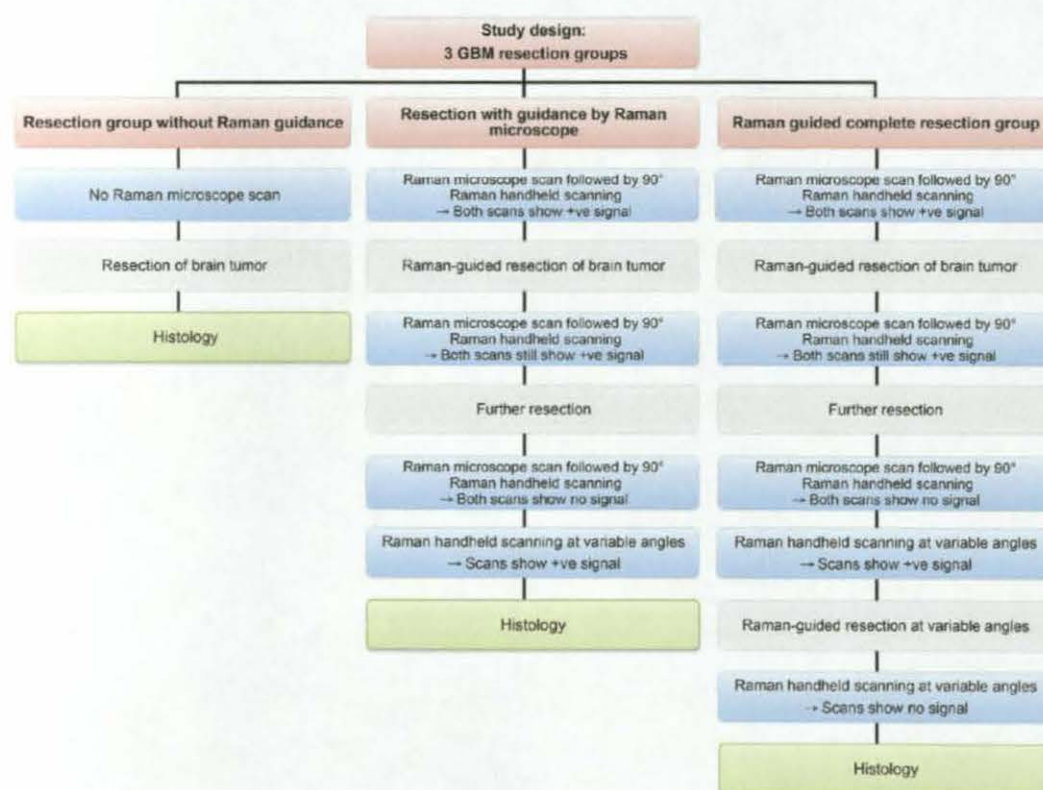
Study design:
3 GBM resection groups

Resection group without Raman guidance

No Raman microscope scan

Resection of brain tumor

Histology

Resection with guidance by Raman microscope

Raman microscope scan followed by 90° Raman handheld scanning → Both scans show +ve signal

Raman-guided resection of brain tumor

Raman microscope scan followed by 90° Raman handheld scanning → Both scans still show +ve signal

Further resection

Raman microscope scan followed by 90° Raman handheld scanning → Both scans show no signal

Raman handheld scanning at variable angles → Scans show +ve signal

Histology

Raman guided complete resection group

Raman microscope scan followed by 90° Raman handheld scanning → Both scans show +ve signal

Raman-guided resection of brain tumor

Raman microscope scan followed by 90° Raman handheld scanning → Both scans still show +ve signal

Further resection

Raman microscope scan followed by 90° Raman handheld scanning → Both scans show no signal

Raman handheld scanning at variable angles → Scans show +ve signal

Raman-guided resection at variable angles

Raman handheld scanning at variable angles → Scans show no signal

Histology